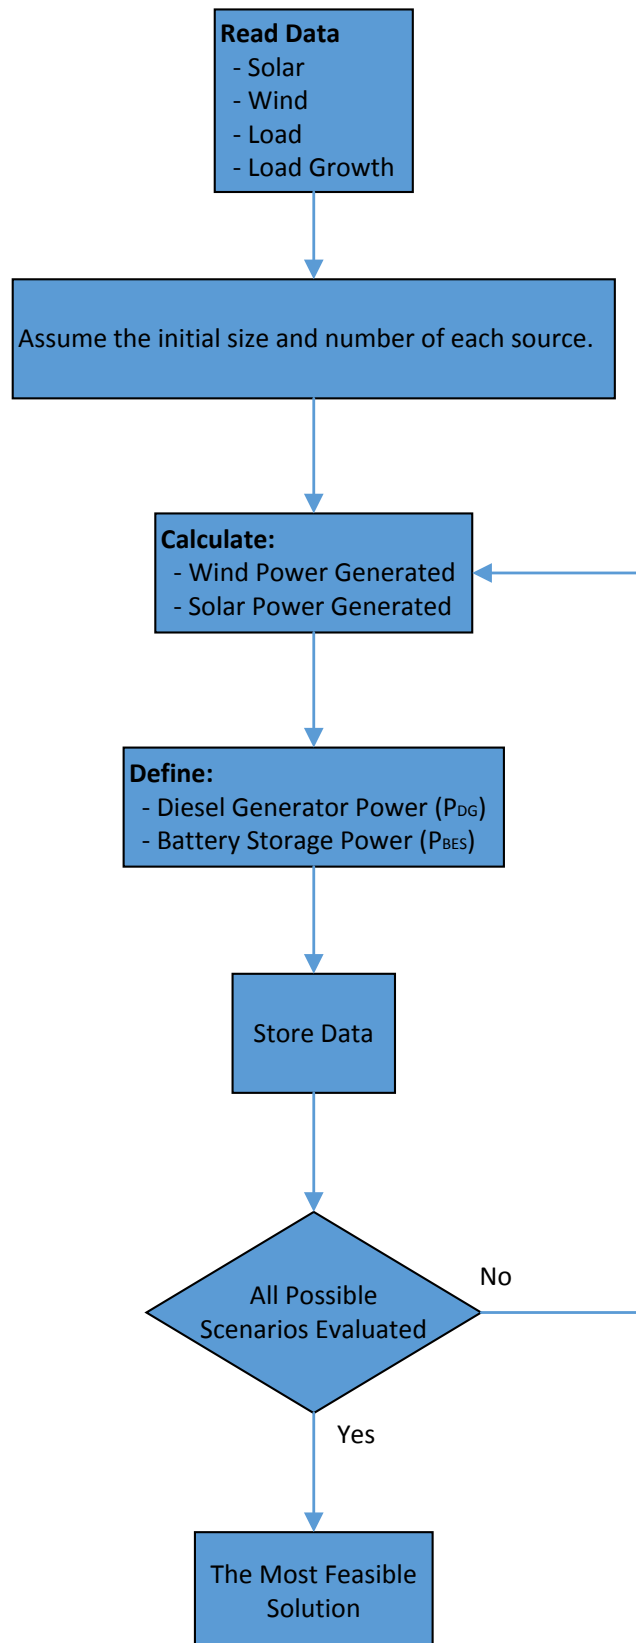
Read Data
- Solar
- Wind
- Load
- Load Growth

Assume the initial size and number of each source.

Calculate:
- Wind Power Generated
- Solar Power Generated

Define:
- Diesel Generator Power ($P_{DG}$)
- Battery Storage Power ($P_{BES}$)

Store Data

All Possible Scenarios Evaluated

No

Yes

The Most Feasible Solution